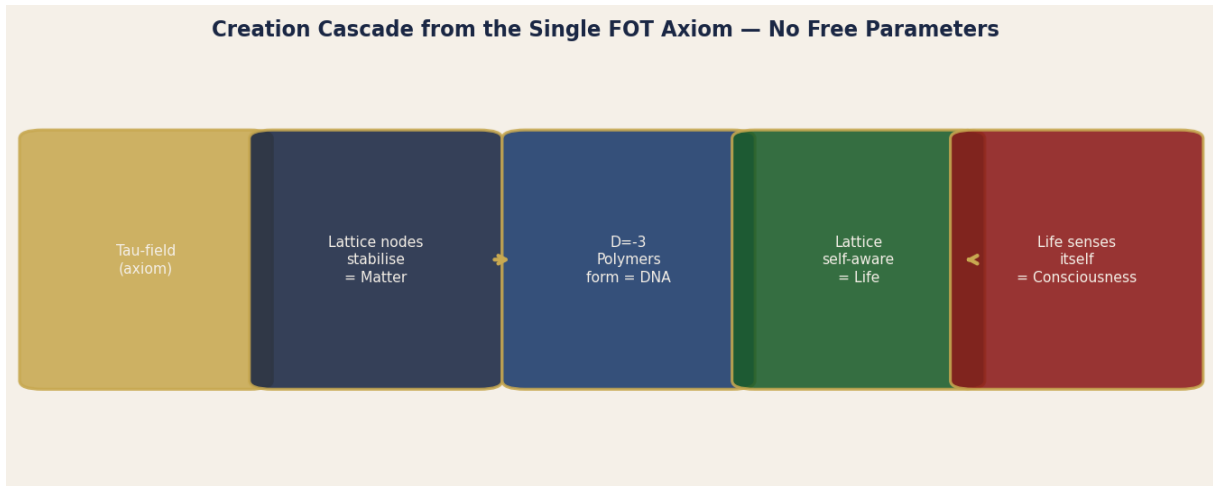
Creation Cascade from the Single FOT Axiom — No Free Parameters

Tau-field (axiom)

Lattice nodes stabilise = Matter

D=-3 Polymers form = DNA

Lattice self-aware = Life

Life senses itself = Consciousness